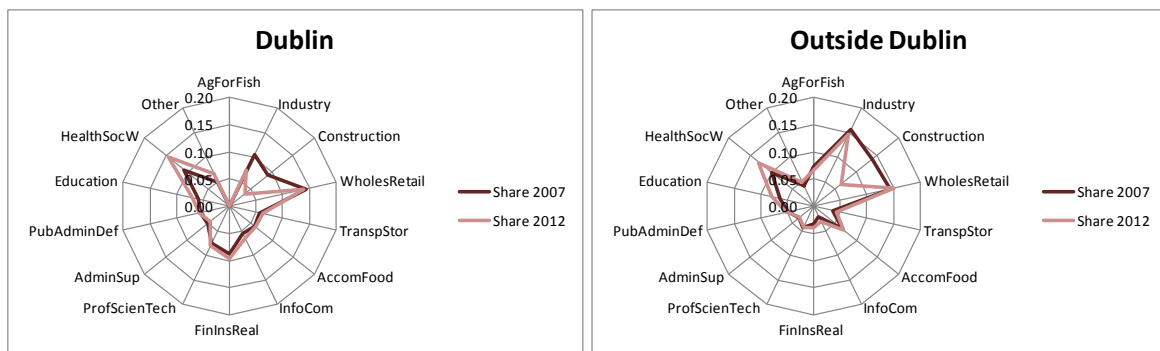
Dublin

AgForFish
Industry
Construction
WholesRetail
TranspStor
AccomFood
InfoCom
FinInsReal
ProfScienTech
AdminSup
PubAdminDef
Education
HealthSocW
Other

0.20
0.15
0.10
0.05
0.00

Share 2007
Share 2012

Outside Dublin

AgForFish
Industry
Construction
WholesRetail
TranspStor
AccomFood
InfoCom
FinInsReal
ProfScienTech
AdminSup
PubAdminDef
Education
HealthSocW
Other

0.20
0.15
0.10
0.05
0.00

Share 2007
Share 2012